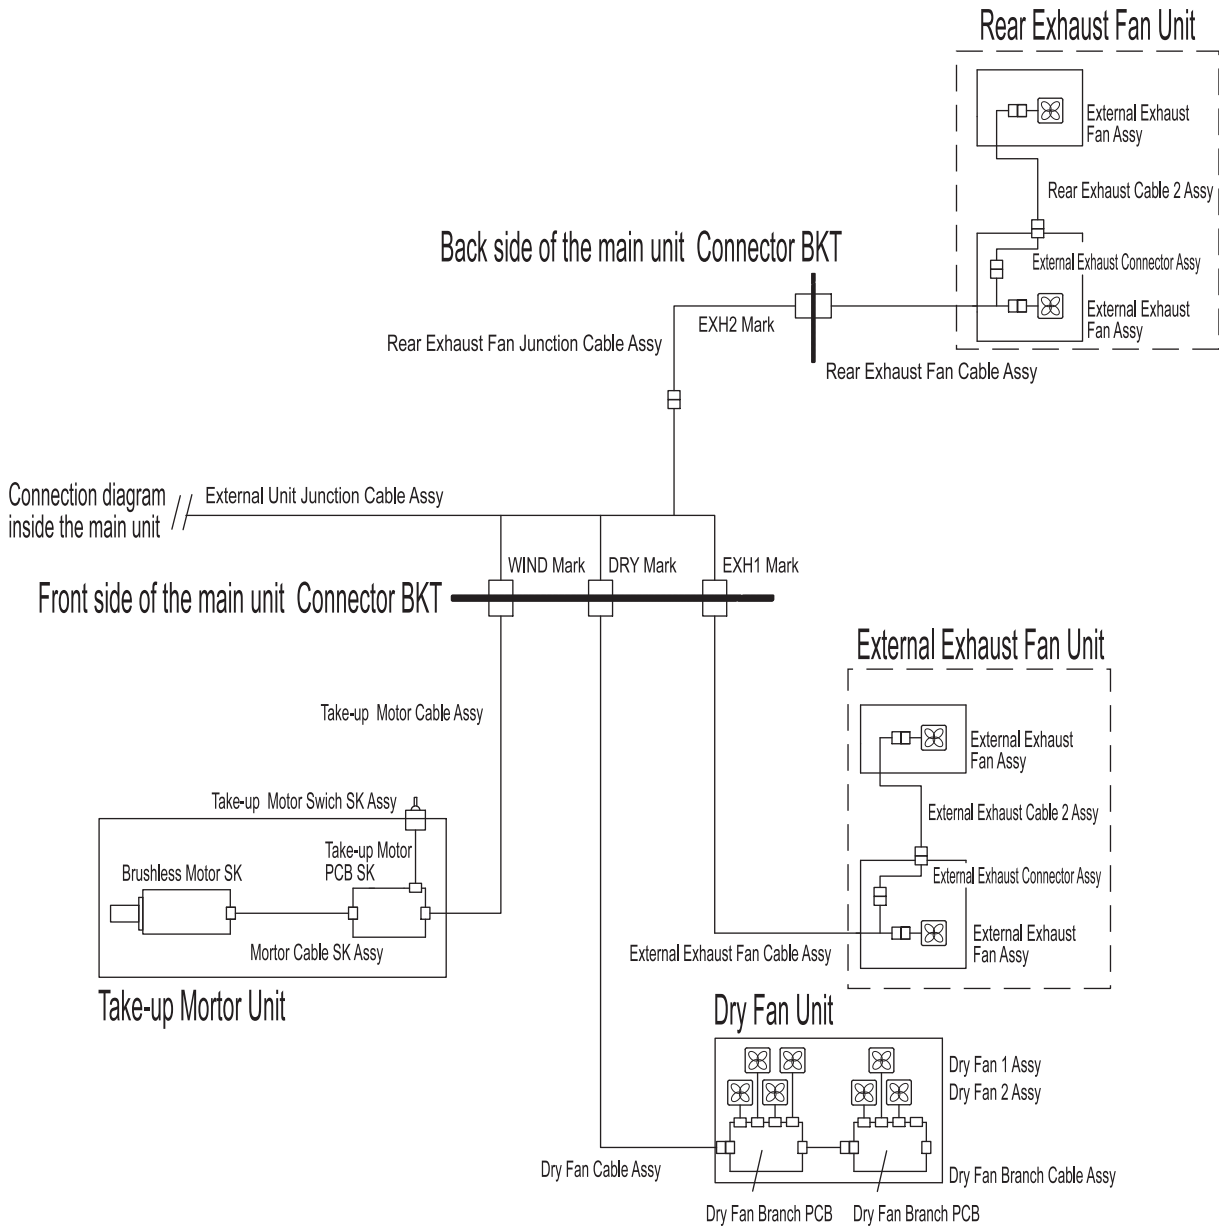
Rear Exhaust Fan Unit

External Exhaust Fan Assy

Rear Exhaust Cable 2 Assy

External Exhaust Connector Assy

External Exhaust Fan Assy

Back side of the main unit Connector BKT

EXH2 Mark

Rear Exhaust Fan Junction Cable Assy

Rear Exhaust Fan Cable Assy

Connection diagram inside the main unit

External Unit Junction Cable Assy

WIND Mark

DRY Mark

EXH1 Mark

Front side of the main unit Connector BKT

External Exhaust Fan Unit

Take-up Motor Cable Assy

External Exhaust Fan Assy

External Exhaust Cable 2 Assy

Take-up Motor Swich SK Assy

Take-up Motor PCB SK

Brushless Motor SK

External Exhaust Connector Assy

External Exhaust Fan Assy

Mortor Cable SK Assy

External Exhaust Fan Cable Assy

Take-up Mortor Unit

Dry Fan Unit

Dry Fan 1 Assy

Dry Fan 2 Assy

Dry Fan Cable Assy

Dry Fan Branch Cable Assy

Dry Fan Branch PCB

Dry Fan Branch PCB